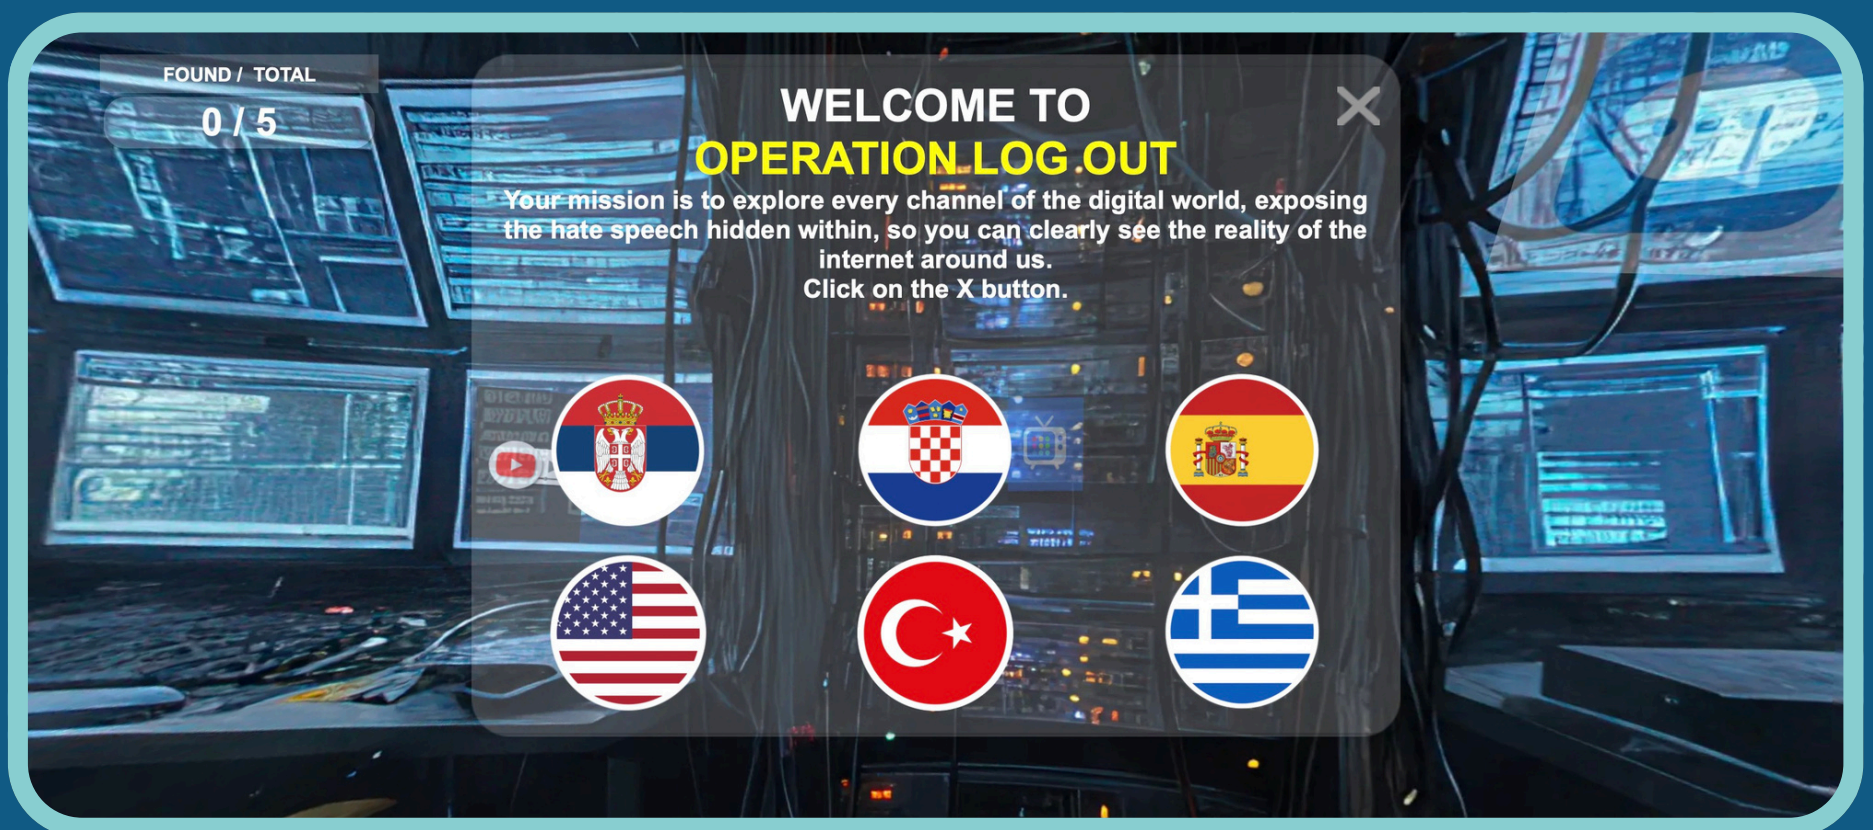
FOUND / TOTAL
0 / 5

WELCOME TO
OPERATION LOG OUT

Your mission is to explore every channel of the digital world, exposing the hate speech hidden within, so you can clearly see the reality of the internet around us.
Click on the X button.